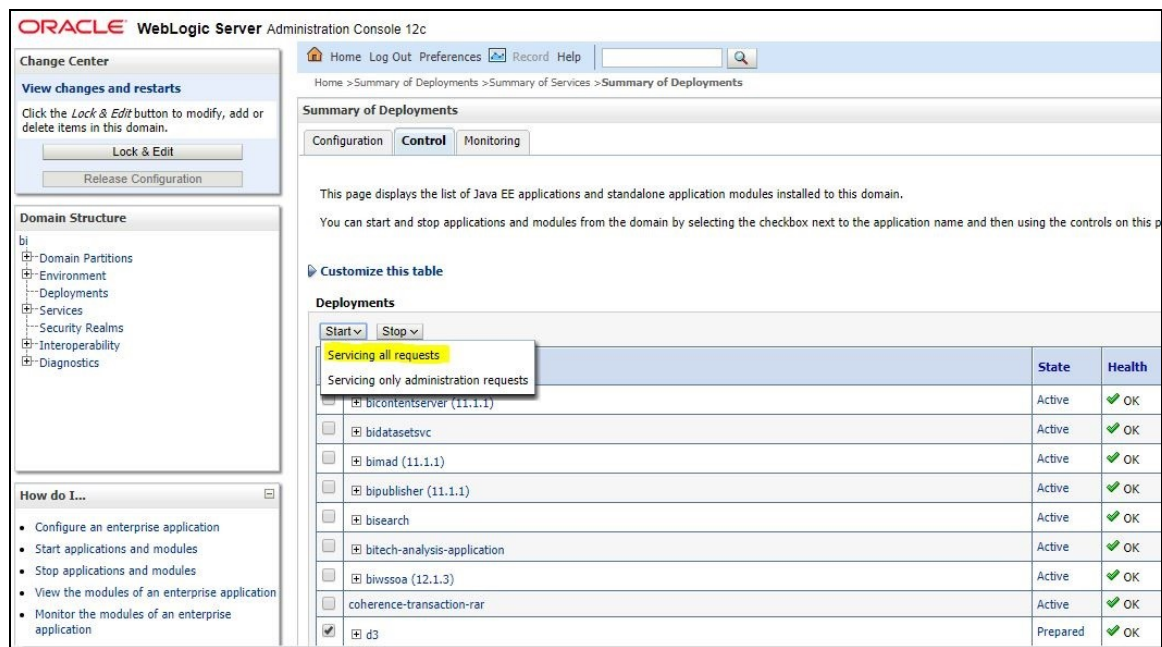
ORACLE WebLogic Server Administration Console 12c

Change Center

View changes and restarts

Click the *Lock & Edit* button to modify, add or delete items in this domain.

Lock & Edit

Release Configuration

Domain Structure

bi
Domain Partitions
Environment
Deployments
Services
Security Realms
Interoperability
Diagnostics

How do I...

• Configure an enterprise application
• Start applications and modules
• Stop applications and modules
• View the modules of an enterprise application
• Monitor the modules of an enterprise application

Home Log Out Preferences Record Help

Home >Summary of Deployments >Summary of Services >**Summary of Deployments**

Summary of Deployments

Configuration Control Monitoring

This page displays the list of Java EE applications and standalone application modules installed to this domain.

You can start and stop applications and modules from the domain by selecting the checkbox next to the application name and then using the controls on this p

Customize this table

Deployments

Start Stop

Servicing all requests

Servicing only administration requests

| | Name | State | Health |
|---|---|---|---|
| | bicontentserver (11.1.1) | Active | OK |
| | bidatasetsvc | Active | OK |
| | bimad (11.1.1) | Active | OK |
| | bipublisher (11.1.1) | Active | OK |
| | bisearch | Active | OK |
| | bitech-analysis-application | Active | OK |
| | biwssoa (12.1.3) | Active | OK |
| | coherence-transaction-rar | Active | OK |
| | d3 | Prepared | OK |